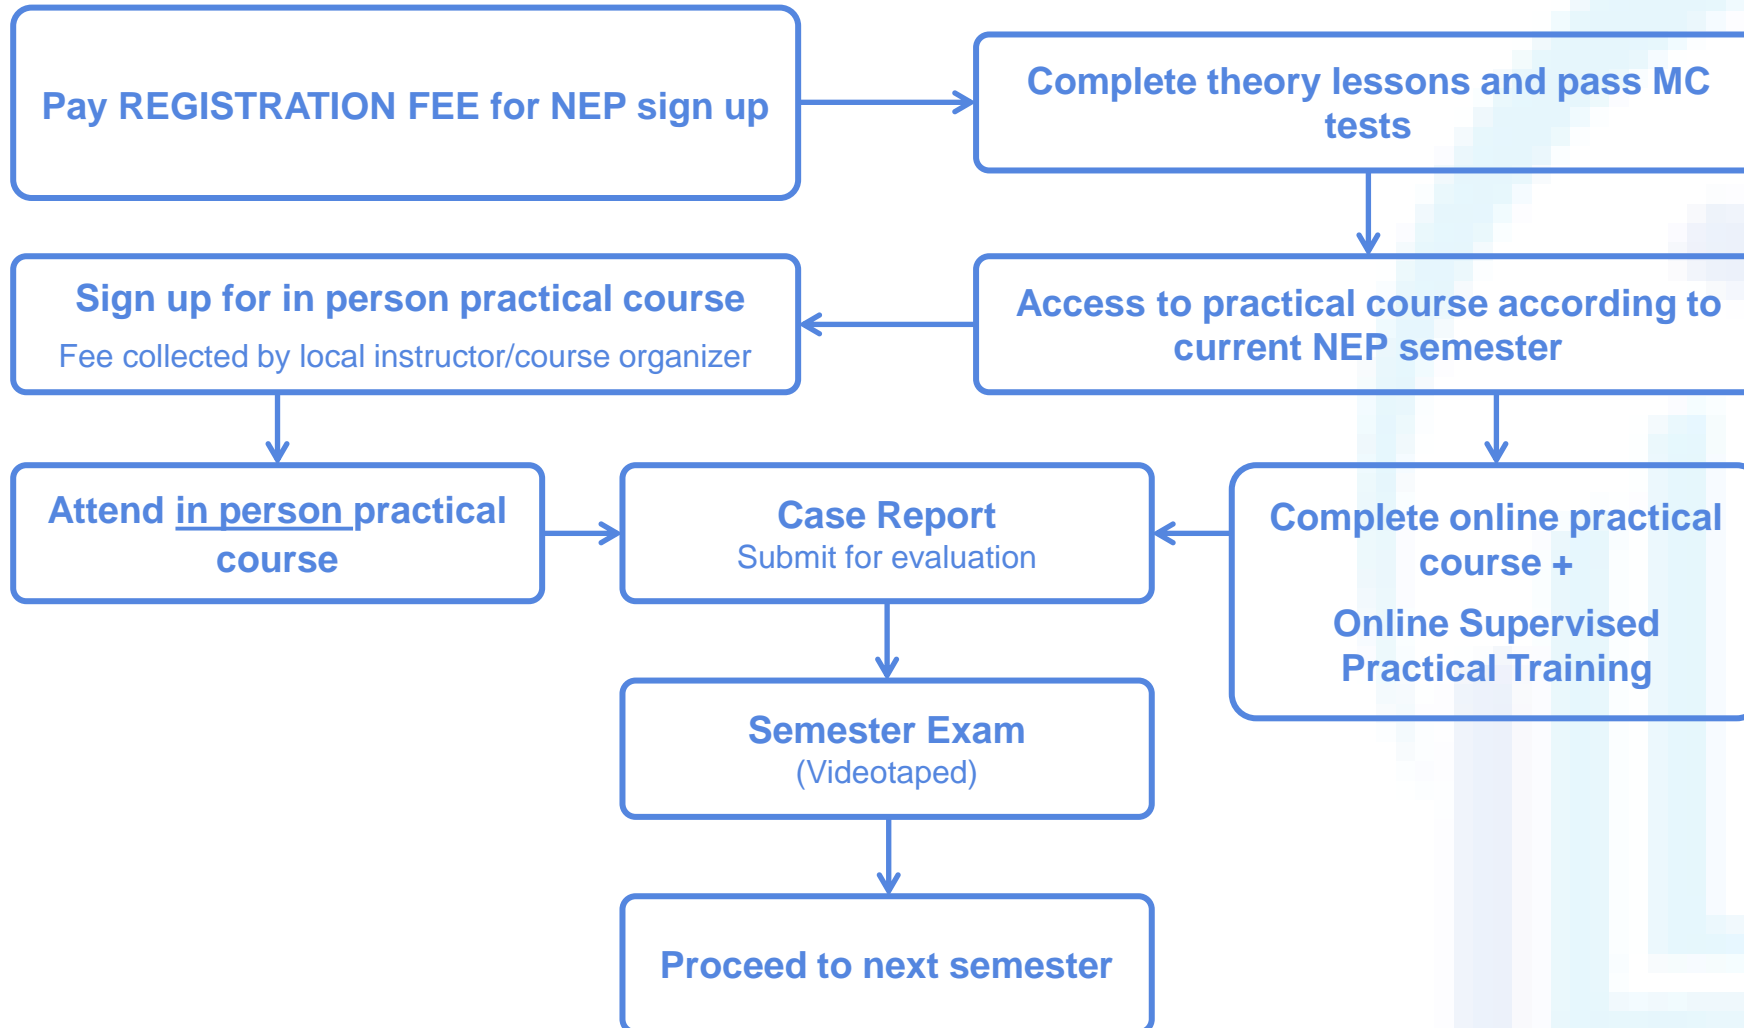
Pay REGISTRATION FEE for NEP sign up

Complete theory lessons and pass MC tests

Sign up for in person practical course

Fee collected by local instructor/course organizer

Access to practical course according to current NEP semester

Attend in person practical course

Case Report

Submit for evaluation

Complete online practical course +

Online Supervised Practical Training

Semester Exam

(Videotaped)

Proceed to next semester